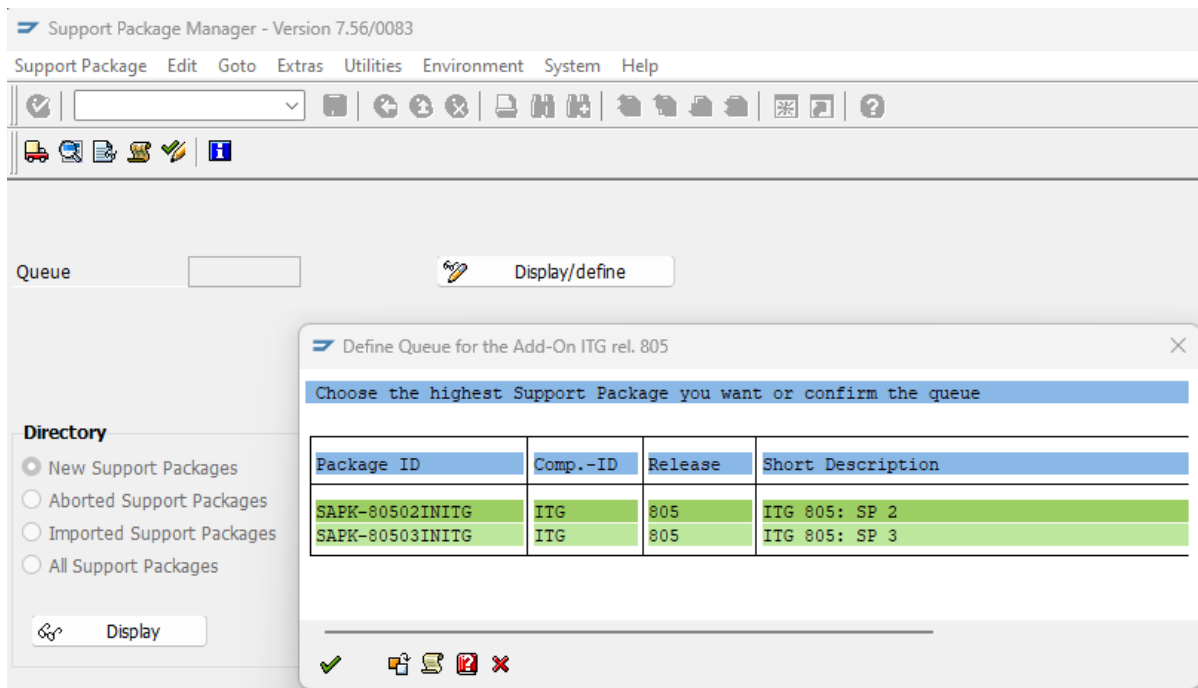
Support Package Manager - Version 7.56/0083

Support Package Edit Goto Extras Utilities Environment System Help

Queue

Display/define

Directory

New Support Packages

Aborted Support Packages

Imported Support Packages

All Support Packages

Display

Define Queue for the Add-On ITG rel. 805

Choose the highest Support Package you want or confirm the queue

| Package ID | Comp.-ID | Release | Short Description |
|---|---|---|---|
| SAPK-80502INITG | ITG | 805 | ITG 805: SP 2 |
| SAPK-80503INITG | ITG | 805 | ITG 805: SP 3 |